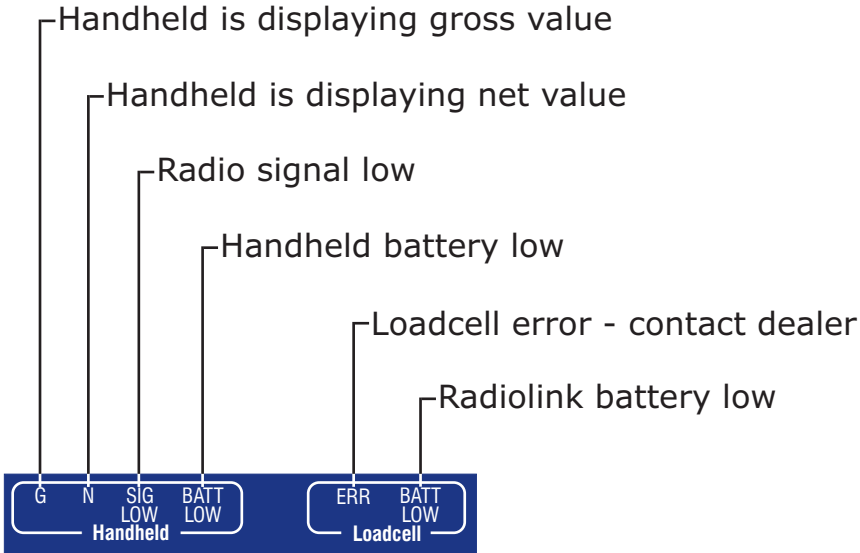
Handheld is displaying gross value

Handheld is displaying net value

Radio signal low

Handheld battery low

Loadcell error - contact dealer

Radiolink battery low

G N SIG LOW BATT LOW
Handheld

ERR BATT LOW
Loadcell